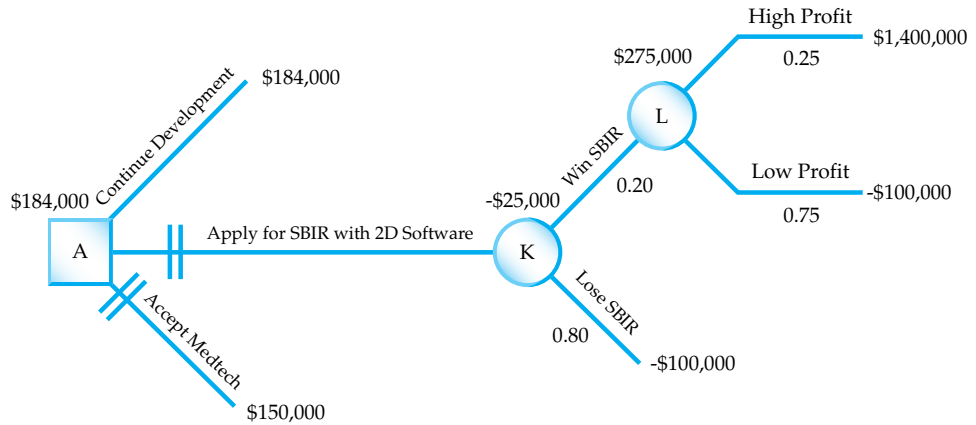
High Profit
$275,000
$1,400,000
0.25
Continue Development
$184,000
L
Win SBIR
0.20
Low Profit
-$100,000
$184,000
-$25,000
0.75
A
Apply for SBIR with 2D Software
K
Lose SBIR
Accept Medtech
0.80
-$100,000
$150,000